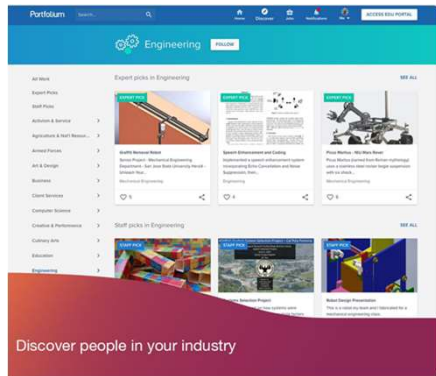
Portfolium Search... Home Discover Jobs Notifications Me ACCESS EDU PORTAL

Engineering FOLLOW

All Work
Expert Picks
Staff Picks
Activism & Service
Agriculture & Nat'l Resour...
Armed Forces
Art & Design
Business
Client Services
Computer Science
Creative & Performance
Culinary Arts
Education
Engineering

Expert picks in Engineering SEE ALL

EXPERT PICK
Graffiti Removal Robot
Senior Project - Mechanical Engineering Department - San José State University Herald - Unleash Your...
Mechanical Engineering
5

EXPERT PICK
Speech Enhancement and Coding
Implemented a speech enhancement system incorporating Echo Cancellation and Noise Suppression. Impl...
Engineering
4

EXPERT PICK
Picus Martius - Mini Mars Rover
Picus Martius (named from Roman mythology) uses a stainless steel rocker bogie suspension with six-wheel...
Mechanical Engineering
6

Staff picks in Engineering SEE ALL

STAFF PICK
STAFF PICK
STAFF PICK

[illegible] Selection Project
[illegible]

Robot Design Presentation
This is a robot my team and I fabricated for a mechanical engineering class.

Discover people in your industry